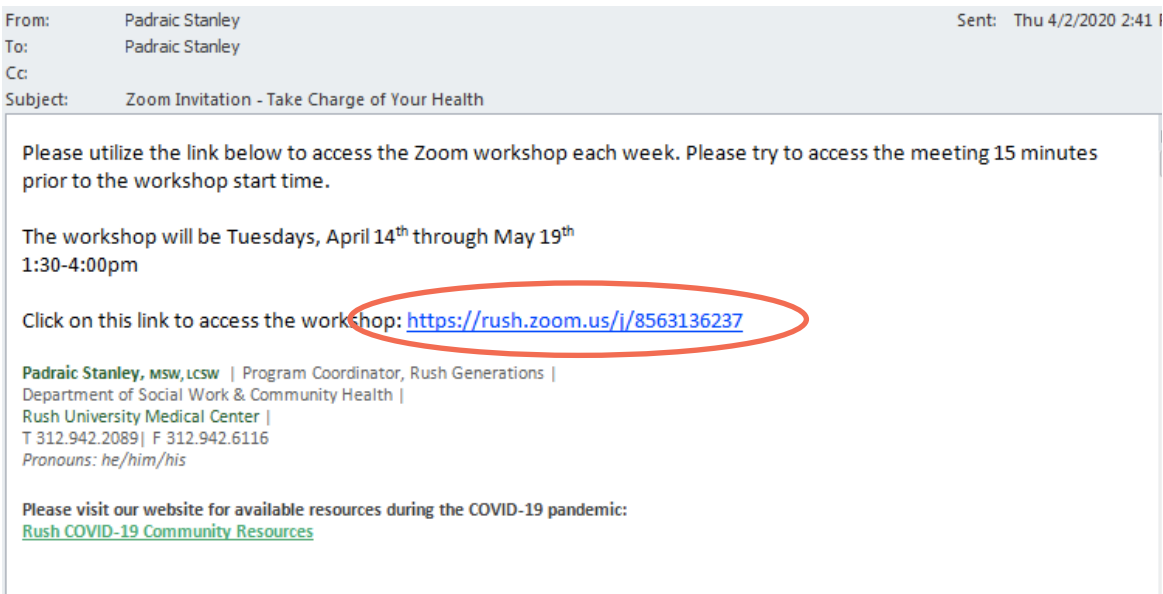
From: Padraic Stanley
To: Padraic Stanley
Cc:
Subject: Zoom Invitation - Take Charge of Your Health

Sent: Thu 4/2/2020 2:41 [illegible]

Please utilize the link below to access the Zoom workshop each week. Please try to access the meeting 15 minutes prior to the workshop start time.

The workshop will be Tuesdays, April 14$^{th}$ through May 19$^{th}$
1:30-4:00pm

Click on this link to access the workshop: https://rush.zoom.us/j/8563136237

Padraic Stanley, MSW, LCSW | Program Coordinator, Rush Generations |
Department of Social Work & Community Health |
Rush University Medical Center |
T 312.942.2089| F 312.942.6116
Pronouns: he/him/his

Please visit our website for available resources during the COVID-19 pandemic:
Rush COVID-19 Community Resources